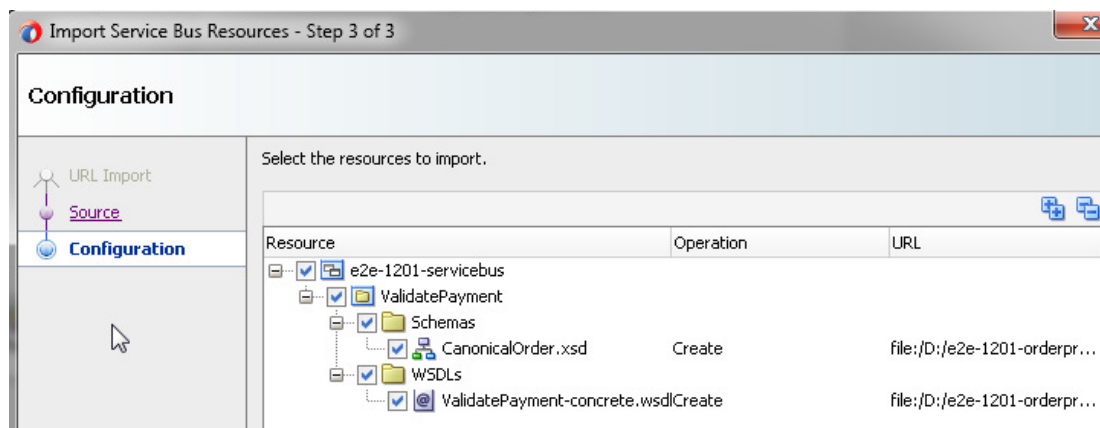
Import Service Bus Resources - Step 3 of 3

Configuration

URL Import
Source
Configuration

Select the resources to import.

| Resource | Operation | URL |
|---|---|---|
| e2e-1201-servicebus | | |
| ValidatePayment | | |
| Schemas | | |
| CanonicalOrder.xsd | Create | file:/D:/e2e-1201-orderpr... |
| WSDLs | | |
| ValidatePayment-concrete.wsdl | Create | file:/D:/e2e-1201-orderpr... |